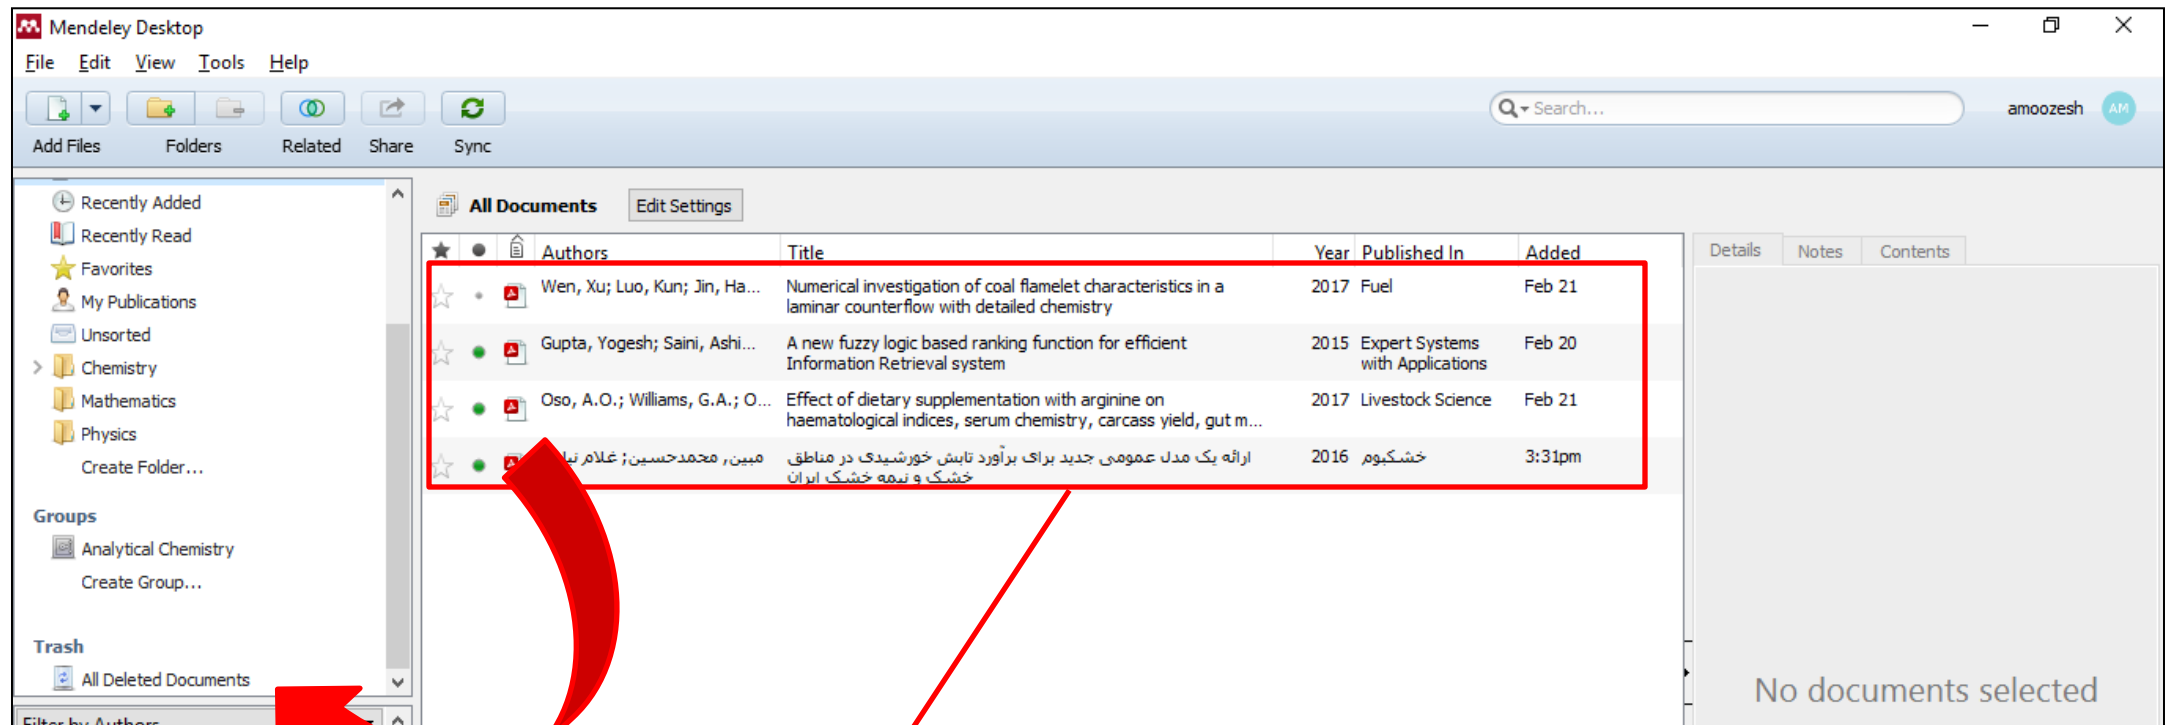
Mendeley Desktop

File Edit View Tools Help

Add Files Folders Related Share Sync

Search...

amoozesh AM

Recently Added
Recently Read
Favorites
My Publications
Unsorted
Chemistry
Mathematics
Physics
Create Folder...

Groups
Analytical Chemistry
Create Group...

Trash
All Deleted Documents

Filter by Authors

All Documents Edit Settings

| Authors | Title | Year | Published In | Added |
|---|---|---|---|---|
| Wen, Xu; Luo, Kun; Jin, Ha... | Numerical investigation of coal flamelet characteristics in a laminar counterflow with detailed chemistry | 2017 | Fuel | Feb 21 |
| Gupta, Yogesh; Saini, Ashi... | A new fuzzy logic based ranking function for efficient Information Retrieval system | 2015 | Expert Systems with Applications | Feb 20 |
| Oso, A.O.; Williams, G.A.; O... | Effect of dietary supplementation with arginine on haematological indices, serum chemistry, carcass yield, gut m... | 2017 | Livestock Science | Feb 21 |
| مبین, محمدحسین; غلام نیا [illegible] | ارائه یک مدل عمومی جدید برای برآورد تابش خورشیدی در مناطق خشک و نیمه خشک ایران | 2016 | خشکبوم | 3:31pm |

Details Notes Contents

No documents selected